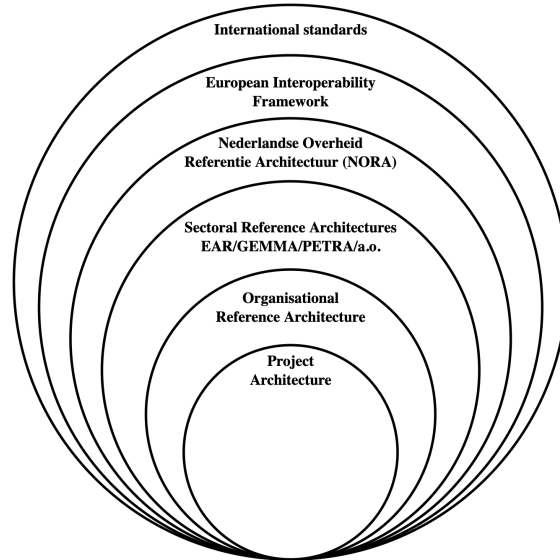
International standards

European Interoperability Framework

Nederlandse Overheid Referentie Architectuur (NORA)

Sectoral Reference Architectures EAR/GEMMA/PETRA/a.o.

Organisational Reference Architecture

Project Architecture